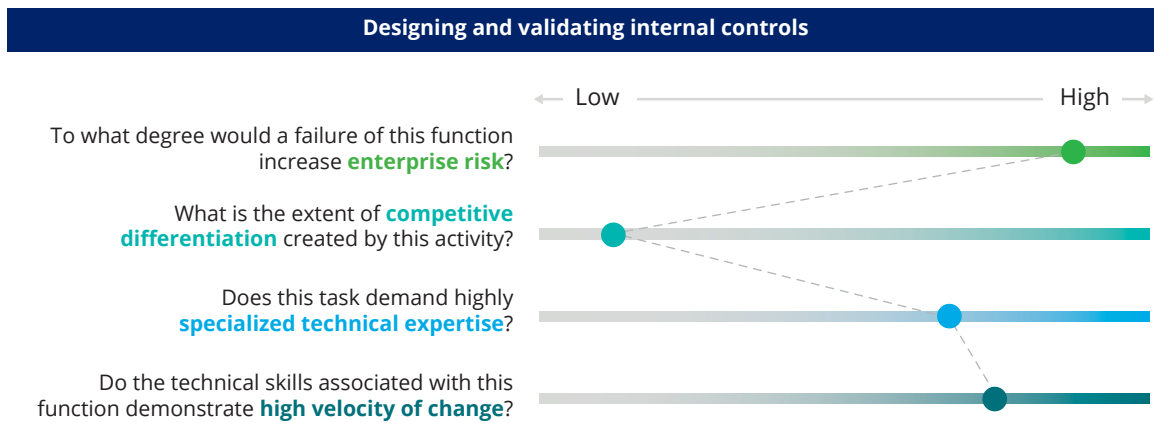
Designing and validating internal controls

Low

High

To what degree would a failure of this function increase enterprise risk?

What is the extent of competitive differentiation created by this activity?

Does this task demand highly specialized technical expertise?

Do the technical skills associated with this function demonstrate high velocity of change?